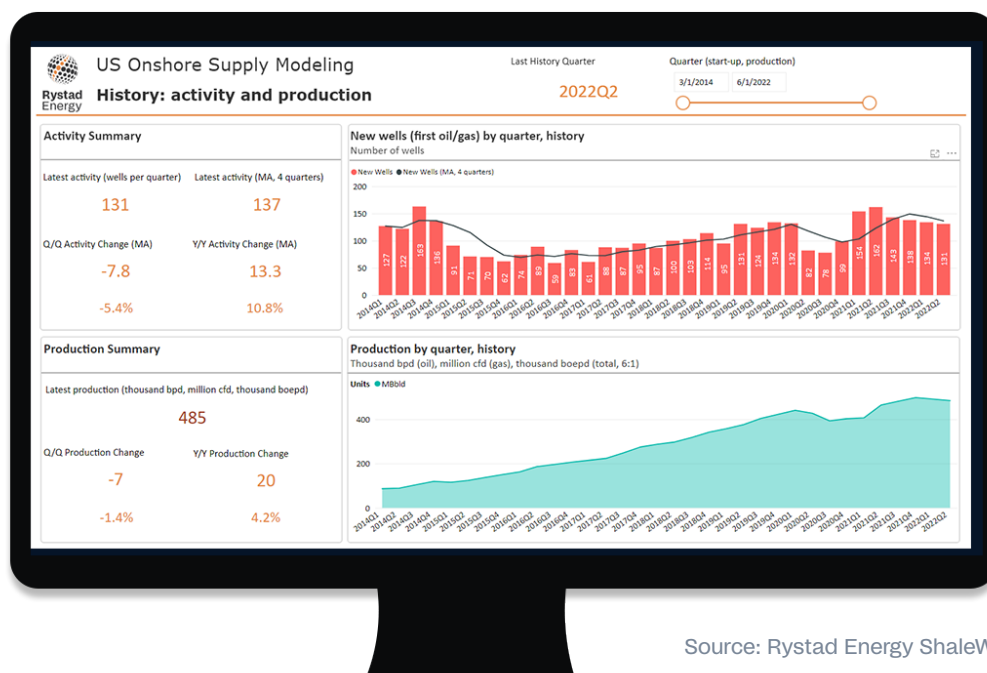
Rystad Energy

US Onshore Supply Modeling

History: activity and production

Last History Quarter

2022Q2

Quarter (start-up, production)

3/1/2014 6/1/2022

Activity Summary

Latest activity (wells per quarter)

131

Latest activity (MA, 4 quarters)

137

Q/Q Activity Change (MA)

-7.8

-5.4%

Y/Y Activity Change (MA)

13.3

10.8%

New wells (first oil/gas) by quarter, history

Number of wells

● New Wells ● New Wells (MA, 4 quarters)

200
150
100
50
0

127 122 163 136 91 71 70 62 74 89 59 83 61 87 87 95 87 100 103 114 105 131 124 135 132 82 78 99 153 162 143 138 134 131

2014Q1 2014Q2 2014Q3 2014Q4 2015Q1 2015Q2 2015Q3 2015Q4 2016Q1 2016Q2 2016Q3 2016Q4 2017Q1 2017Q2 2017Q3 2017Q4 2018Q1 2018Q2 2018Q3 2018Q4 2019Q1 2019Q2 2019Q3 2019Q4 2020Q1 2020Q2 2020Q3 2020Q4 2021Q1 2021Q2 2021Q3 2021Q4 2022Q1 2022Q2

Production Summary

Latest production (thousand bpd, million cfd, thousand boepd)

485

Q/Q Production Change

-7

-1.4%

Y/Y Production Change

20

4.2%

Production by quarter, history

Thousand bpd (oil), million cfd (gas), thousand boepd (total, 6:1)

Units ● MBbl/d

400
200
0

2014Q1 2014Q2 2014Q3 2014Q4 2015Q1 2015Q2 2015Q3 2015Q4 2016Q1 2016Q2 2016Q3 2016Q4 2017Q1 2017Q2 2017Q3 2017Q4 2018Q1 2018Q2 2018Q3 2018Q4 2019Q1 2019Q2 2019Q3 2019Q4 2020Q1 2020Q2 2020Q3 2020Q4 2021Q1 2021Q2 2021Q3 2021Q4 2022Q1 2022Q2

Source: Rystad Energy ShaleW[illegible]